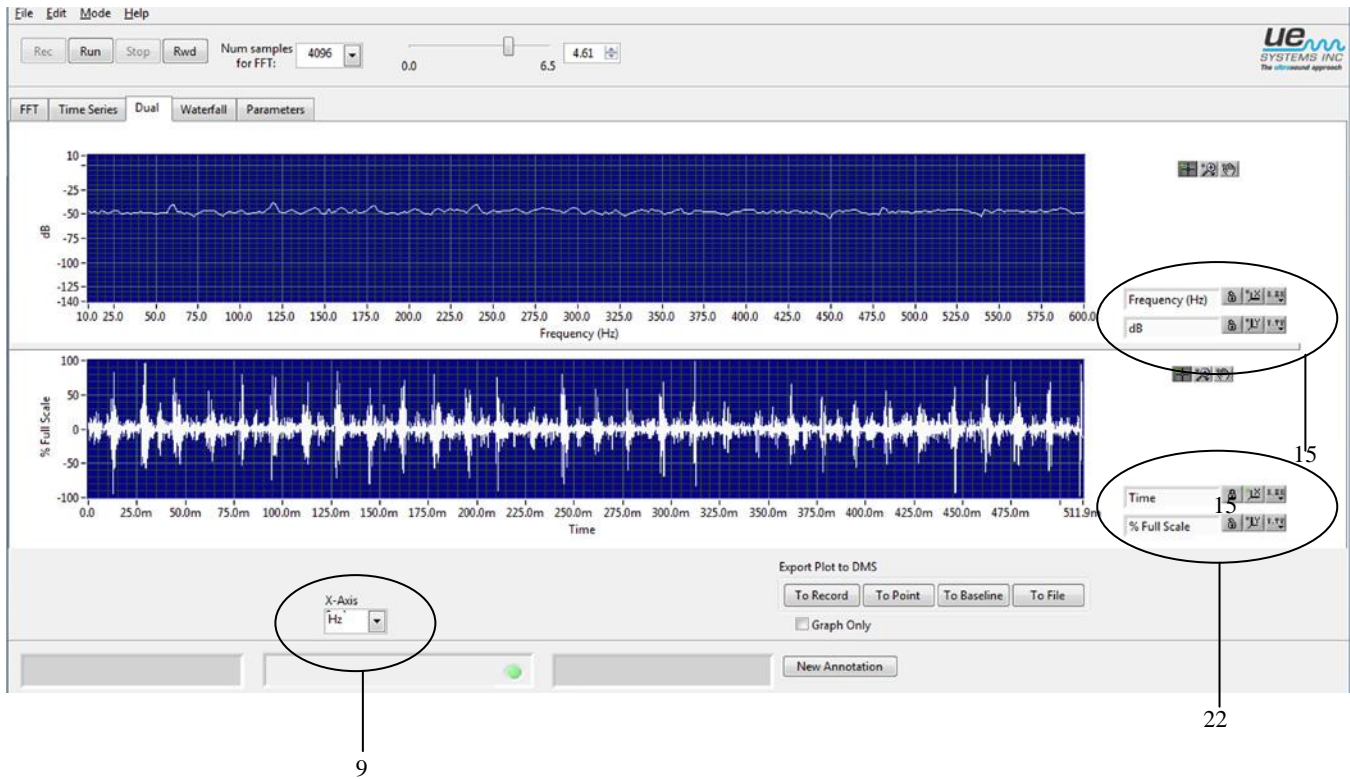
File Edit Mode Help

Rec Run Stop Rwd Num samples for FFT: 4096

0.0 6.5 4.61

UE SYSTEMS INC The ultrasound approach

FFT Time Series Dual Waterfall Parameters

10
-25
-50
-75
-100
-125
-140

dB

10.0 25.0 50.0 75.0 100.0 125.0 150.0 175.0 200.0 225.0 250.0 275.0 300.0 325.0 350.0 375.0 400.0 425.0 450.0 475.0 500.0 525.0 550.0 575.0 600.0

Frequency (Hz)

Frequency (Hz)

dB

100
50
0
-50
-100

% Full Scale

0.0 25.0m 50.0m 75.0m 100.0m 125.0m 150.0m 175.0m 200.0m 225.0m 250.0m 275.0m 300.0m 325.0m 350.0m 375.0m 400.0m 425.0m 450.0m 475.0m 511.9m

Time

15

Time

15

% Full Scale

Export Plot to DMS

To Record To Point To Baseline To File

Graph Only

X-Axis

Hz

New Annotation

22

9